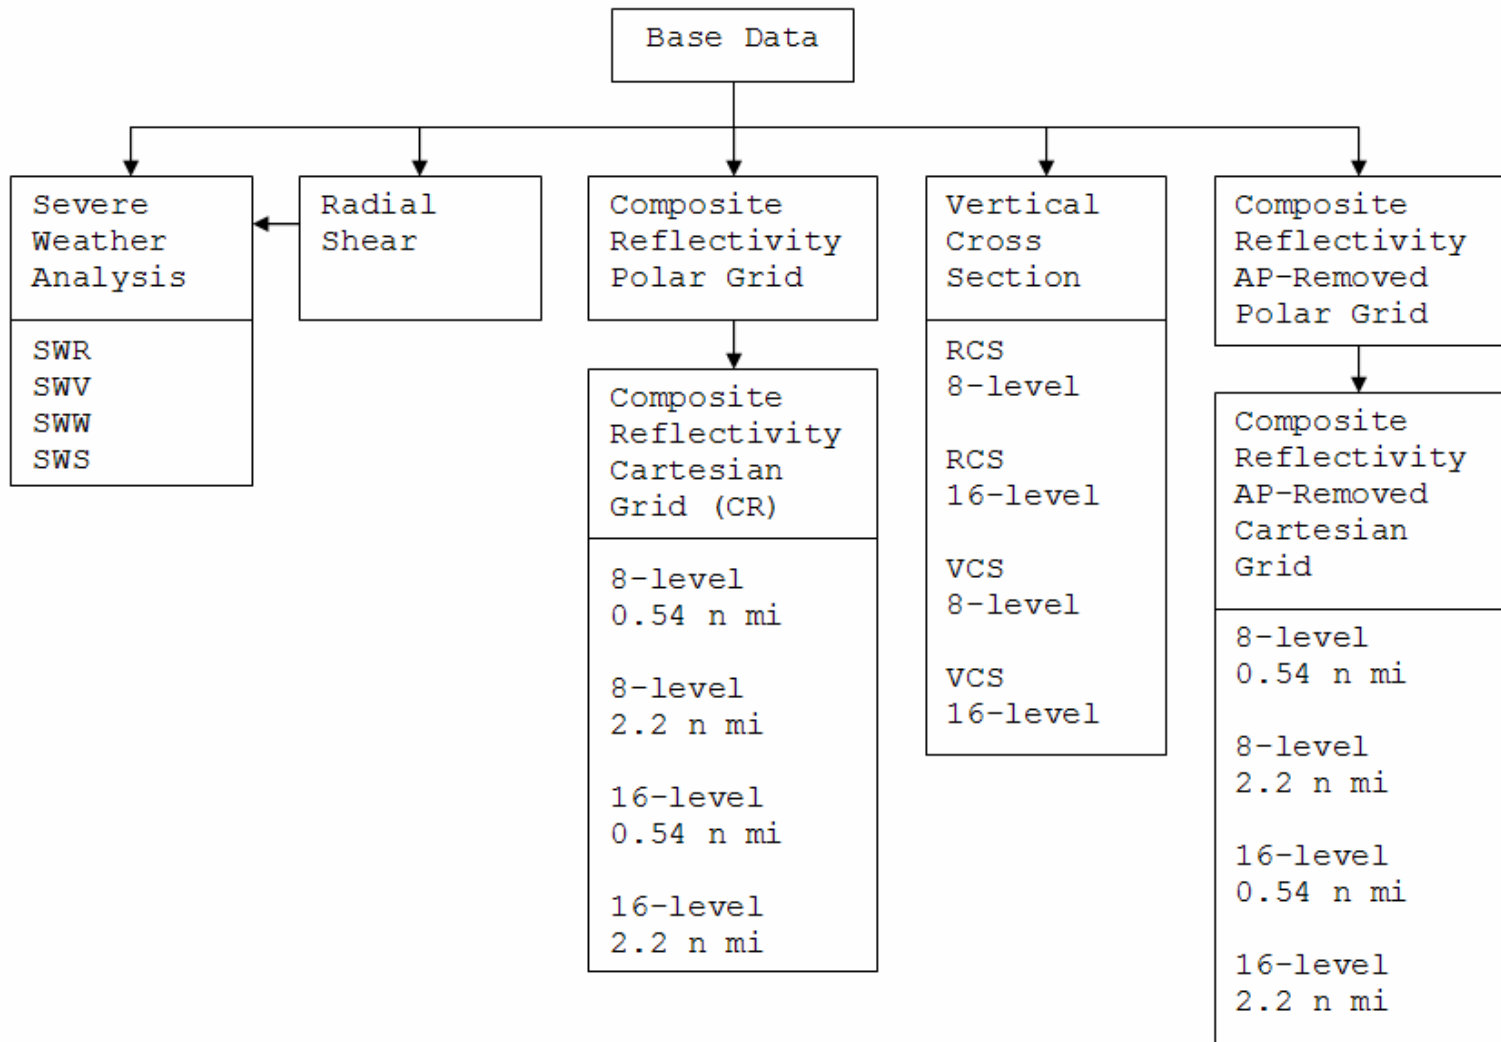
Base Data

Severe Weather Analysis

SWR
SWV
SWW
SWS

Radial Shear

Composite Reflectivity Polar Grid

Composite Reflectivity Cartesian Grid (CR)

8-level
0.54 n mi

8-level
2.2 n mi

16-level
0.54 n mi

16-level
2.2 n mi

Vertical Cross Section

RCS
8-level

RCS
16-level

VCS
8-level

VCS
16-level

Composite Reflectivity AP-Removed Polar Grid

Composite Reflectivity AP-Removed Cartesian Grid

8-level
0.54 n mi

8-level
2.2 n mi

16-level
0.54 n mi

16-level
2.2 n mi